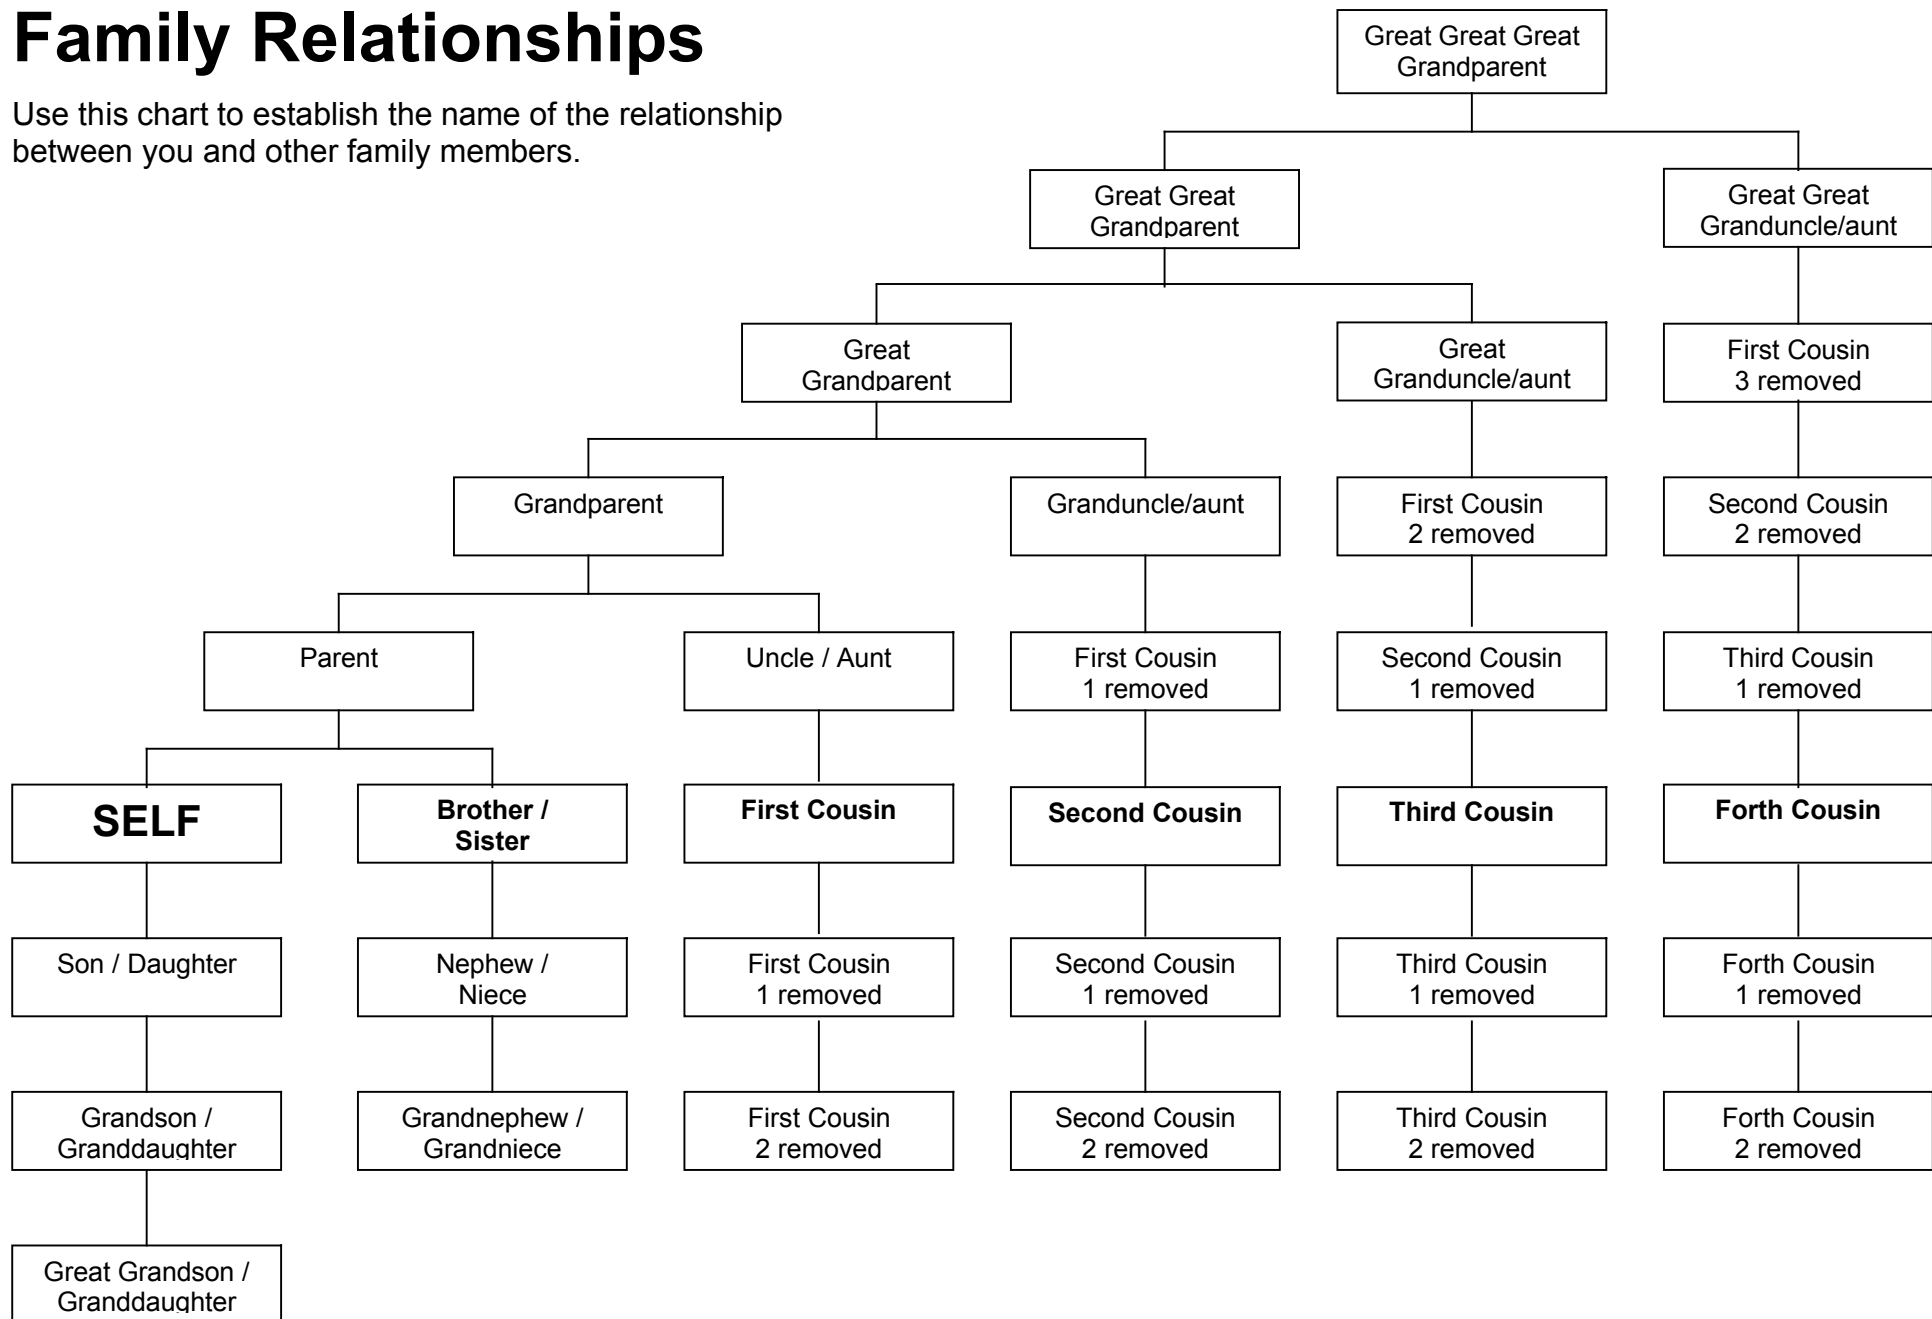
Family Relationships

Use this chart to establish the name of the relationship between you and other family members.

Great Great Great Grandparent

Great Great Grandparent

Great Great Granduncle/aunt

Great Grandparent

Great Granduncle/aunt

First Cousin 3 removed

Grandparent

Granduncle/aunt

First Cousin 2 removed

Second Cousin 2 removed

Parent

Uncle / Aunt

First Cousin 1 removed

Second Cousin 1 removed

Third Cousin 1 removed

SELF

Brother / Sister

First Cousin

Second Cousin

Third Cousin

Forth Cousin

Son / Daughter

Nephew / Niece

First Cousin 1 removed

Second Cousin 1 removed

Third Cousin 1 removed

Forth Cousin 1 removed

Grandson / Granddaughter

Grandnephew / Grandniece

First Cousin 2 removed

Second Cousin 2 removed

Third Cousin 2 removed

Forth Cousin 2 removed

Great Grandson / Granddaughter